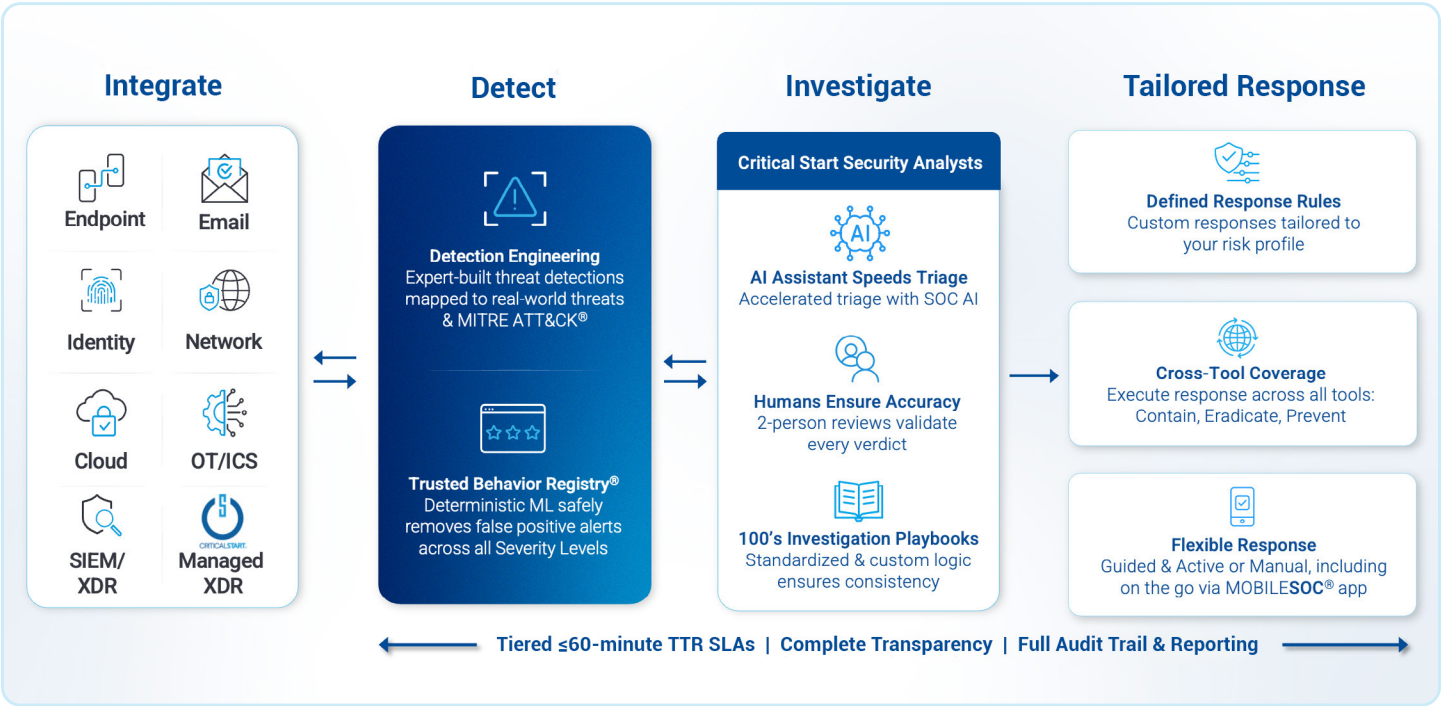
Integrate

Endpoint
Email
Identity
Network
Cloud
OT/ICS
SIEM/ XDR
CRITICALSTART.
Managed XDR

Detect

Detection Engineering
Expert-built threat detections mapped to real-world threats & MITRE ATT&CK®

Trusted Behavior Registry®
Deterministic ML safely removes false positive alerts across all Severity Levels

Investigate

Critical Start Security Analysts

AI

AI Assistant Speeds Triage
Accelerated triage with SOC AI

Humans Ensure Accuracy
2-person reviews validate every verdict

100's Investigation Playbooks
Standardized & custom logic ensures consistency

Tailored Response

Defined Response Rules
Custom responses tailored to your risk profile

Cross-Tool Coverage
Execute response across all tools: Contain, Eradicate, Prevent

Flexible Response
Guided & Active or Manual, including on the go via MOBILESOC® app

Tiered ≤60-minute TTR SLAs | Complete Transparency | Full Audit Trail & Reporting